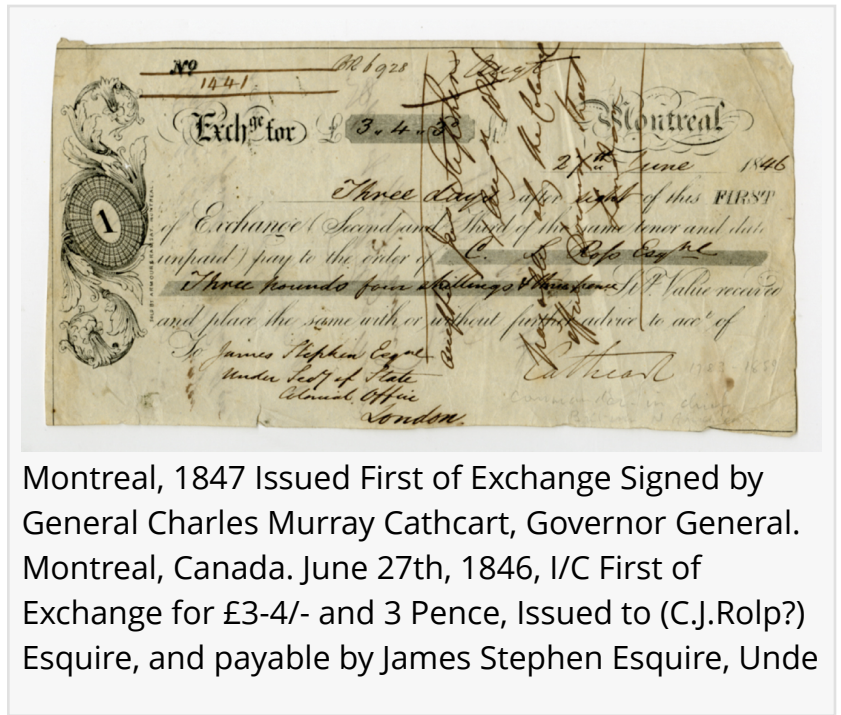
No 1441 OR 6928

Exchge for £ 3. 4. 3

Montreal 27th June 1846

Three days after sight of this FIRST of Exchange (Second and Third of the same tenor and date unpaid) pay to the order of C. J. Rolp Esqre

Three pounds four shillings & three pence St. Value received and place the same with or without further advice to acct of

To James Stephen Esqre
Under Secy of State
Colonial Office
London

Cathcart

1

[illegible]

Montreal, 1847 Issued First of Exchange Signed by General Charles Murray Cathcart, Governor General. Montreal, Canada. June 27th, 1846, I/C First of Exchange for £3-4/- and 3 Pence, Issued to (C.J.Rolp?) Esquire, and payable by James Stephen Esquire, Unde